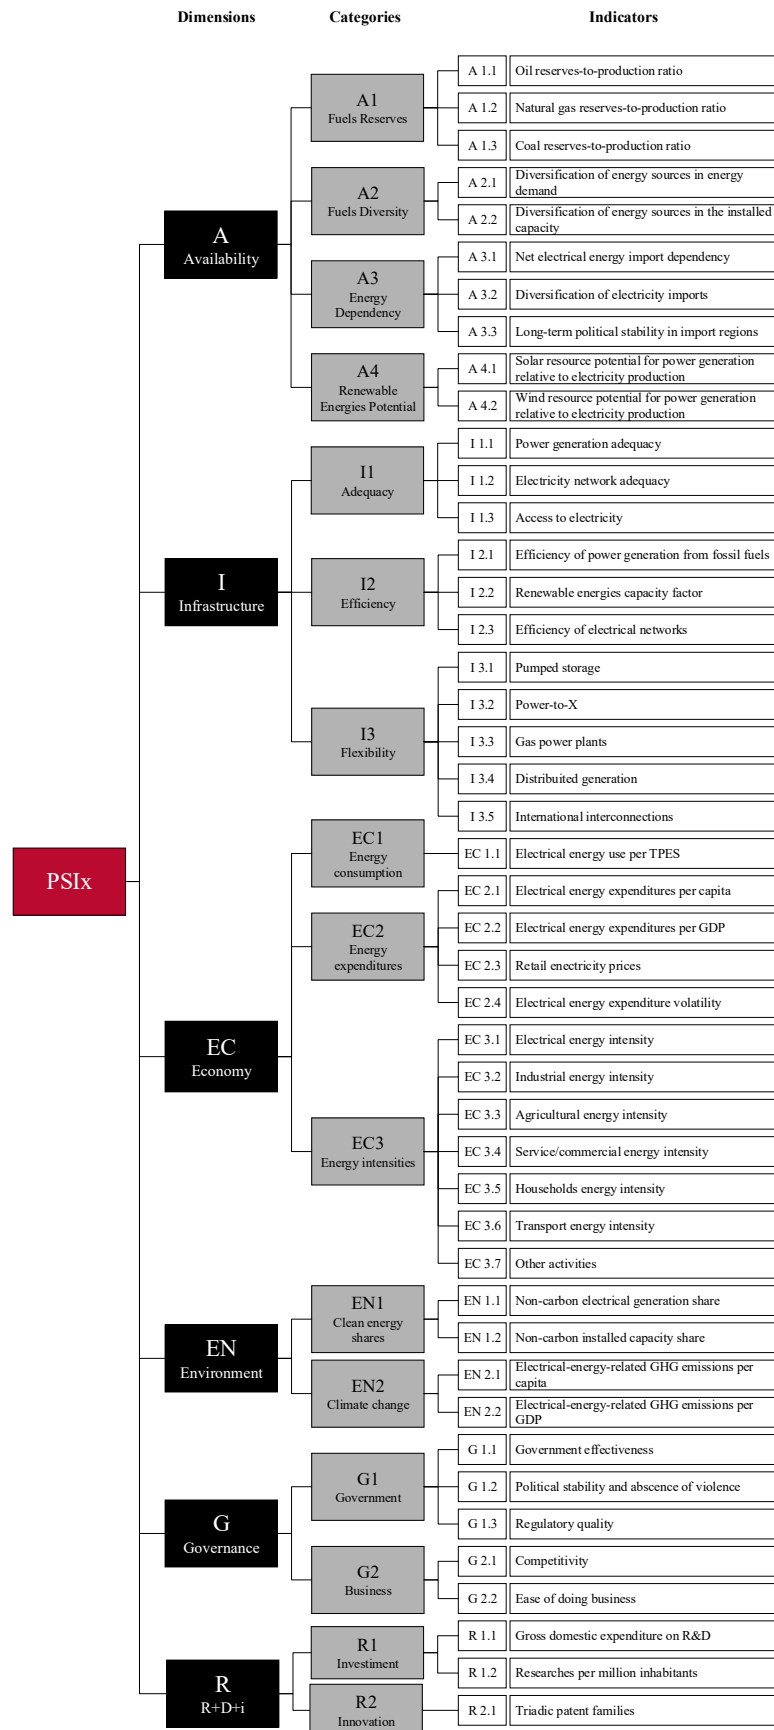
Dimensions

Categories

Indicators

PSIx

A
Availability

A1
Fuels Reserves

A 1.1 Oil reserves-to-production ratio
A 1.2 Natural gas reserves-to-production ratio
A 1.3 Coal reserves-to-production ratio

A2
Fuels Diversity

A 2.1 Diversification of energy sources in energy demand
A 2.2 Diversification of energy sources in the installed capacity

A3
Energy Dependency

A 3.1 Net electrical energy import dependency
A 3.2 Diversification of electricity imports
A 3.3 Long-term political stability in import regions

A4
Renewable Energies Potential

A 4.1 Solar resource potential for power generation relative to electricity production
A 4.2 Wind resource potential for power generation relative to electricity production

I
Infrastructure

I1
Adequacy

I 1.1 Power generation adequacy
I 1.2 Electricity network adequacy
I 1.3 Access to electricity

I2
Efficiency

I 2.1 Efficiency of power generation from fossil fuels
I 2.2 Renewable energies capacity factor
I 2.3 Efficiency of electrical networks

I3
Flexibility

I 3.1 Pumped storage
I 3.2 Power-to-X
I 3.3 Gas power plants
I 3.4 Distribuited generation
I 3.5 International interconnections

EC
Economy

EC1
Energy consumption

EC 1.1 Electrical energy use per TPES

EC2
Energy expenditures

EC 2.1 Electrical energy expenditures per capita
EC 2.2 Electrical energy expenditures per GDP
EC 2.3 Retail enectricity prices
EC 2.4 Electrical energy expenditure volatility

EC3
Energy intensities

EC 3.1 Electrical energy intensity
EC 3.2 Industrial energy intensity
EC 3.3 Agricultural energy intensity
EC 3.4 Service/commercial energy intensity
EC 3.5 Households energy intensity
EC 3.6 Transport energy intensity
EC 3.7 Other activities

EN
Environment

EN1
Clean energy shares

EN 1.1 Non-carbon electrical generation share
EN 1.2 Non-carbon installed capacity share

EN2
Climate change

EN 2.1 Electrical-energy-related GHG emissions per capita
EN 2.2 Electrical-energy-related GHG emissions per GDP

G
Governance

G1
Government

G 1.1 Government effectiveness
G 1.2 Political stability and abscence of violence
G 1.3 Regulatory quality

G2
Business

G 2.1 Competitivity
G 2.2 Ease of doing business

R
R+D+i

R1
Investiment

R 1.1 Gross domestic expenditure on R&D
R 1.2 Researches per million inhabitants

R2
Innovation

R 2.1 Triadic patent families